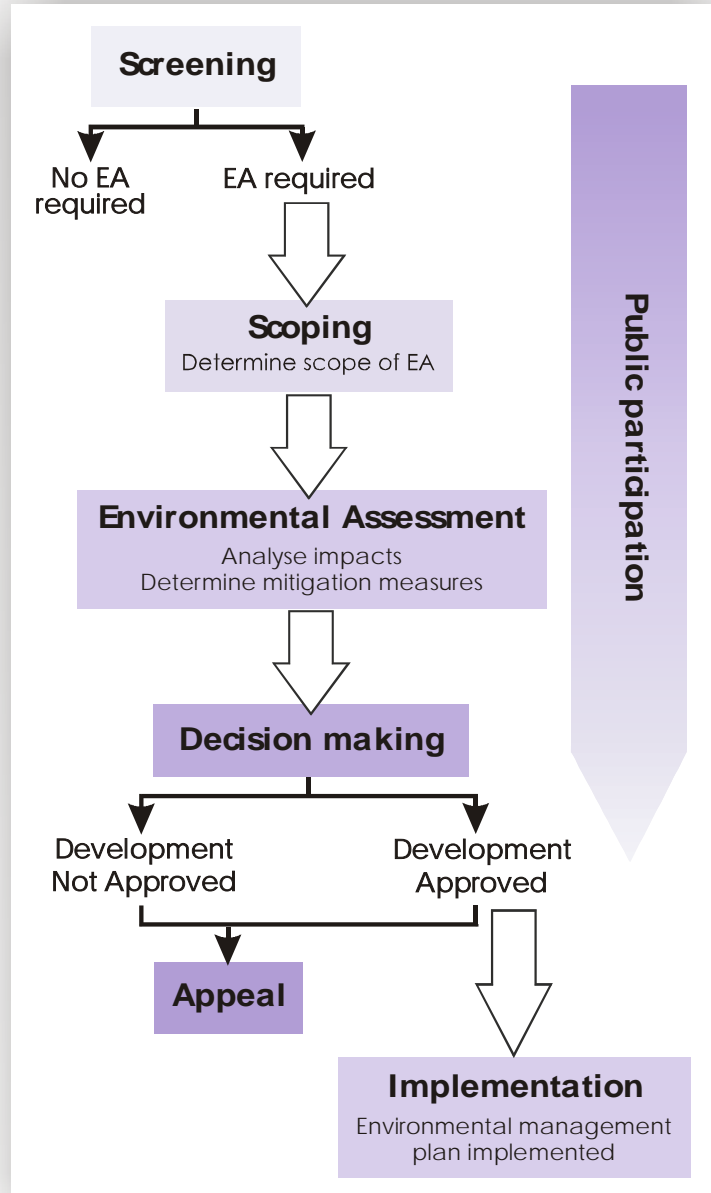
Screening

No EA required

EA required

Scoping
Determine scope of EA

Environmental Assessment
Analyse impacts
Determine mitigation measures

Decision making

Development Not Approved

Development Approved

Appeal

Implementation
Environmental management plan implemented

Public participation